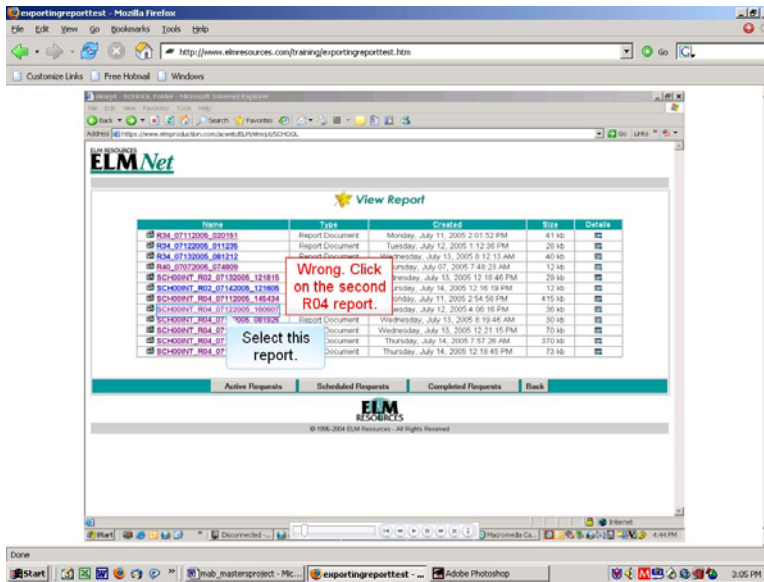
exportingreporttest - Mozilla Firefox

File Edit View Go Bookmarks Tools Help

http://www.elmresources.com/training/exportingreporttest.htm

Go

Customize Links Free Hotmail Windows

elmrpt - SCHOOL Folder - Microsoft Internet Explorer

File Edit View Favorites Tools Help

Back Search Favorites

Address https://www.elmproduction.com/acweb/ELM/elmrpt/SCHOOL

Go Links

ELM RESOURCES
ELMNet

View Report

| Name | Type | Created | Size | Details |
|---|---|---|---|---|
| R34_07112005_020151 | Report Document | Monday, July 11, 2005 2:01:52 PM | 41 kb | |
| R34_07122005_011235 | Report Document | Tuesday, July 12, 2005 1:12:36 PM | 20 kb | |
| R34_07132005_081212 | Report Document | Wednesday, July 13, 2005 8:12:13 AM | 40 kb | |
| R40_07072005_074809 | Report Document | Thursday, July 07, 2005 7:48:23 AM | 12 kb | |
| SCH00INT_R02_07132005_121815 | | Wednesday, July 13, 2005 12:18:46 PM | 29 kb | |
| SCH00INT_R02_07142005_121609 | | Thursday, July 14, 2005 12:16:19 PM | 12 kb | |
| SCH00INT_R04_07112005_145434 | | Monday, July 11, 2005 2:54:56 PM | 415 kb | |
| SCH00INT_R04_07122005_160607 | | Tuesday, July 12, 2005 4:06:16 PM | 36 kb | |
| SCH00INT_R04_07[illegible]2005_081926 | Report Document | Wednesday, July 13, 2005 8:19:46 AM | 30 kb | |
| SCH00INT_R04_07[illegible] | Report Document | Wednesday, July 13, 2005 12:21:15 PM | 70 kb | |
| SCH00INT_R04_07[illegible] | Report Document | Thursday, July 14, 2005 7:57:26 AM | 370 kb | |
| SCH00INT_R04_07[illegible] | Report Document | Thursday, July 14, 2005 12:18:45 PM | 73 kb | |

Wrong. Click on the second R04 report.

Select this report.

Active Requests Scheduled Requests Completed Requests Back

ELM RESOURCES

© 1996-2004 ELM Resources - All Rights Reserved

Start Disconnected Macromedia Ca... Internet 4:44 PM

Done

Start mab_mastersproject - Mic... exportingreporttest - ... Adobe Photoshop 3:05 PM